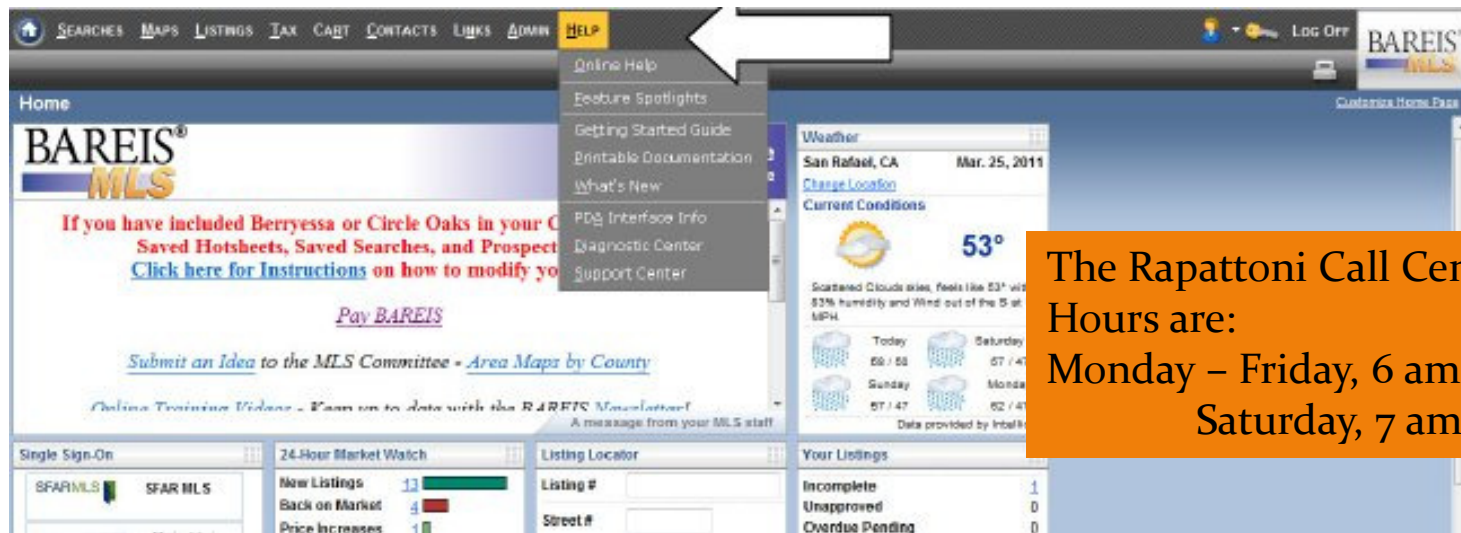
SEARCHES MAPS LISTINGS TAX CART CONTACTS LINKS ADMIN HELP

LOG OFF BAREIS MLS

Home

Customize Home Page

Online Help
Feature Spotlights
Getting Started Guide
Printable Documentation
What's New
PDA Interface Info
Diagnostic Center
Support Center

BAREIS® MLS

If you have included Berryessa or Circle Oaks in your C
Saved Hotsheets, Saved Searches, and Prospect
Click here for Instructions on how to modify yo

Pay BAREIS

Submit an Idea to the MLS Committee - Area Maps by County

Online Training Videos - Keep up to date with the BAREIS Newsletter!

A message from your MLS staff

Weather
San Rafael, CA Mar. 25, 2011
Change Location
Current Conditions
53°
Scattered Clouds skies, feels like 53° wit 83% humidity and Wind out of the S at MPH.
Today 59 / 50
Saturday 57 / 47
Sunday 57 / 47
Monday 62 / 41
Data provided by Intelli

The Rapattoni Call Cen
Hours are:
Monday – Friday, 6 am
Saturday, 7 am

Single Sign-On
SFARMLS SFAR MLS

24-Hour Market Watch
New Listings 13
Back on Market 4
Price Increases 1

Listing Locator
Listing #
Street #

Your Listings
Incomplete 1
Unapproved 0
Overdue Pending 0